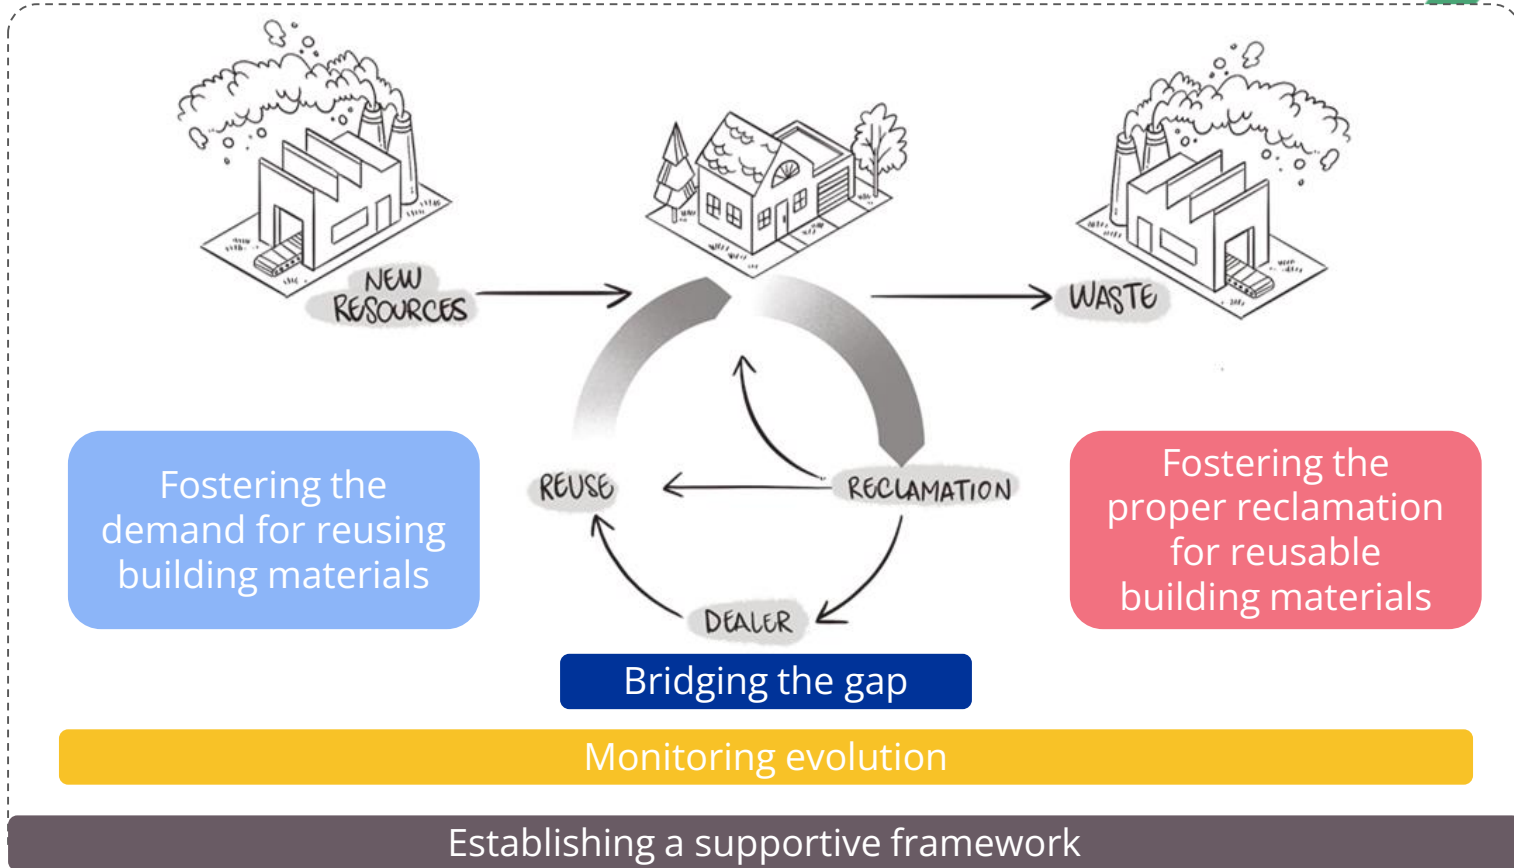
NEW RESOURCES

WASTE

REUSE

RECLAMATION

DEALER

Fostering the demand for reusing building materials

Fostering the proper reclamation for reusable building materials

Bridging the gap

Monitoring evolution

Establishing a supportive framework